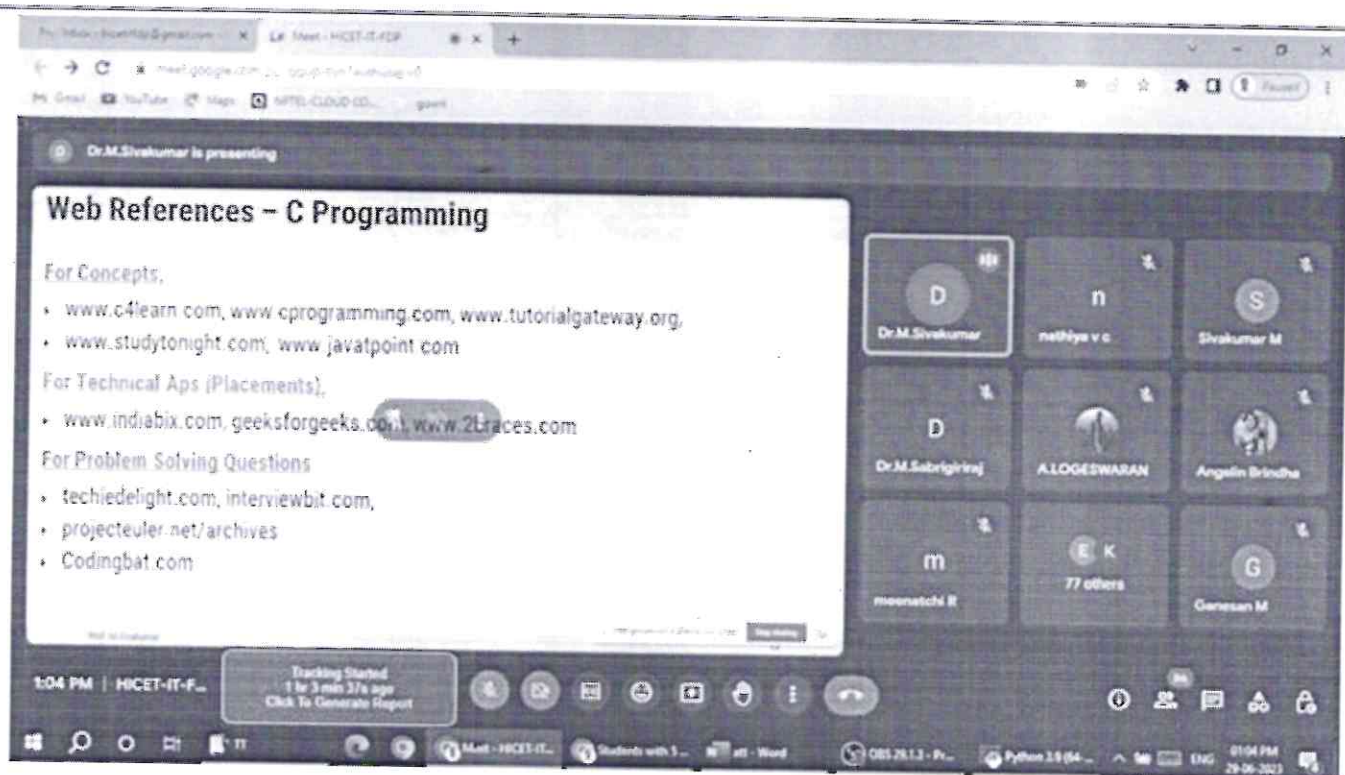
Meet - HICET-IT-FDP

meet.google.com

Gmail YouTube Maps NPTEL-CLOUD-CO... gowri

Paused

Dr.M.Sivakumar is presenting

Web References – C Programming

For Concepts,

- www.c4learn com, www cprogramming.com, www.tutorialgateway.org,
- www.studytonight.com, www javatpoint com

For Technical Aps (Placements),

- www.indiabix.com, geeksforgeeks.co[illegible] www.2braces.com

For Problem Solving Questions

- techiedelight.com, interviewbit.com,
- projecteuler.net/archives
- Codingbat.com

Stop sharing

D
Dr.M.Sivakumar

n
nathiya v c

S
Sivakumar M

D
Dr.M.Sabrigiriraj

A.LOGESWARAN

Angelin Brindha

m
meenatchi R

E K
77 others

G
Ganesan M

1:04 PM | HICET-IT-F...

Tracking Started
1 hr 3 min 37s ago
Click To Generate Report

Meet - HICET-IT... Students with 5... att - Word OBS 29.1.3 - Pr... Python 3.9 (64-... ENG 01:04 PM 29-06-2023